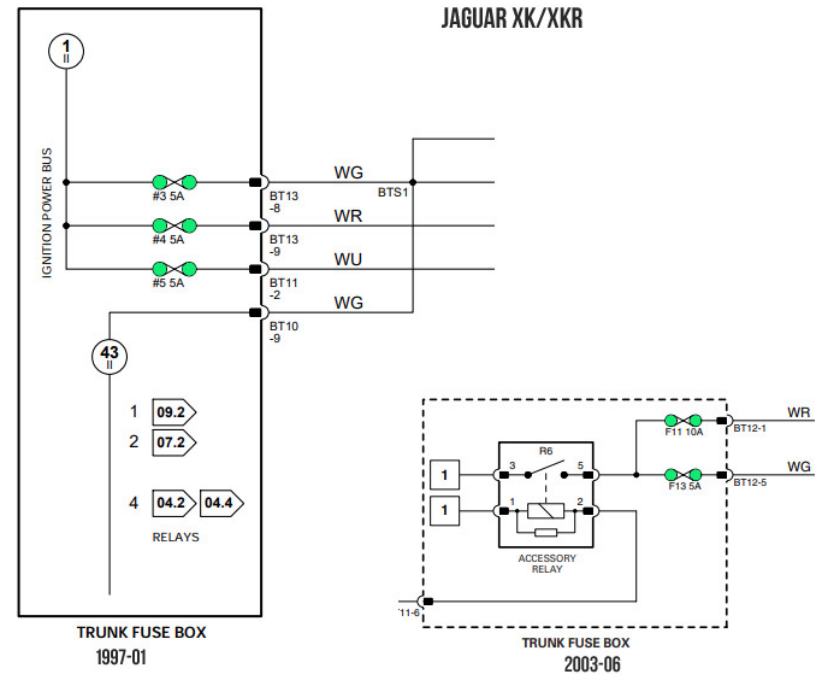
JAGUAR XK/XKR

1
II

IGNITION POWER BUS

#3 5A
#4 5A
#5 5A

BT13
-8
BT13
-9
BT11
-2
BT10
-9

WG
BTS1
WR
WU
WG

43
II

1 09.2
2 07.2
4 04.2 04.4

RELAYS

TRUNK FUSE BOX
1997-01

R6
3
5
1
2
1
1
ACCESSORY
RELAY

F11 10A
BT12-1
WR
F13 5A
BT12-5
WG

'11-6

TRUNK FUSE BOX
2003-06